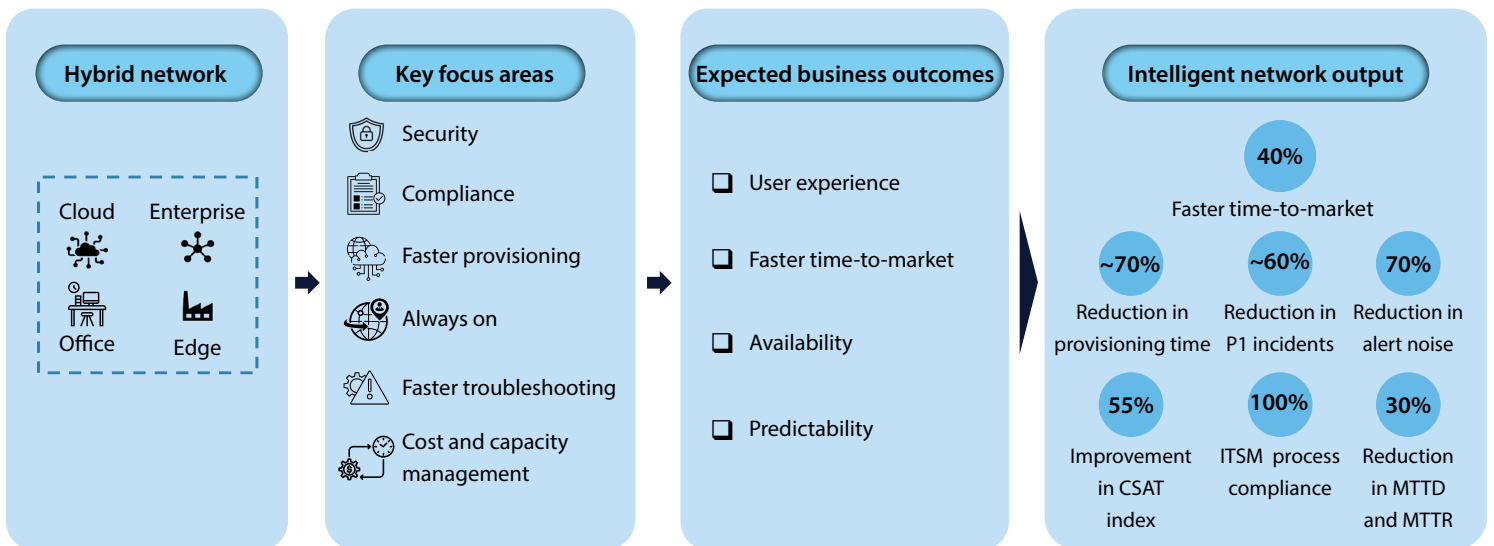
Hybrid network

Cloud
Enterprise
Office
Edge

Key focus areas

Security
Compliance
Faster provisioning
Always on
Faster troubleshooting
Cost and capacity management

Expected business outcomes

User experience
Faster time-to-market
Availability
Predictability

Intelligent network output

40%
Faster time-to-market

~70%
Reduction in provisioning time

~60%
Reduction in P1 incidents

70%
Reduction in alert noise

55%
Improvement in CSAT index

100%
ITSM process compliance

30%
Reduction in MTTD and MTTR